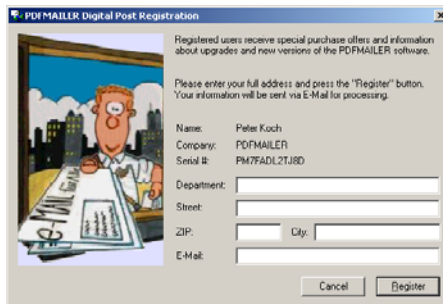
PDFMAILER Digital Post Registration

Registered users receive special purchase offers and information about upgrades and new versions of the PDFMAILER software.

Please enter your full address and press the "Register" button. Your information will be sent via E-Mail for processing.

Name: Peter Koch
Company: PDFMAILER
Serial #: PM7FADL2TJ8D

Department:
Street:
ZIP:
City:
E-Mail:

Cancel
Register

e-MAIL